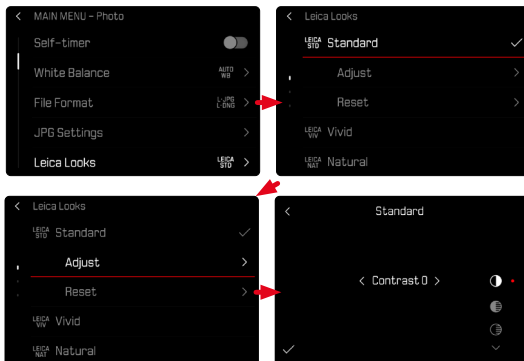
< MAIN MENU – Photo

Self-timer

White Balance AUTO WB >

File Format L-JPG L-DNG >

JPG Settings >

Leica Looks LEICA STD >

< Leica Looks

LEICA STD Standard

Adjust >

Reset >

LEICA VIV Vivid

LEICA NAT Natural

< Leica Looks

LEICA STD Standard

Adjust >

Reset >

LEICA VIV Vivid

LEICA NAT Natural

< Standard

< Contrast 0 >